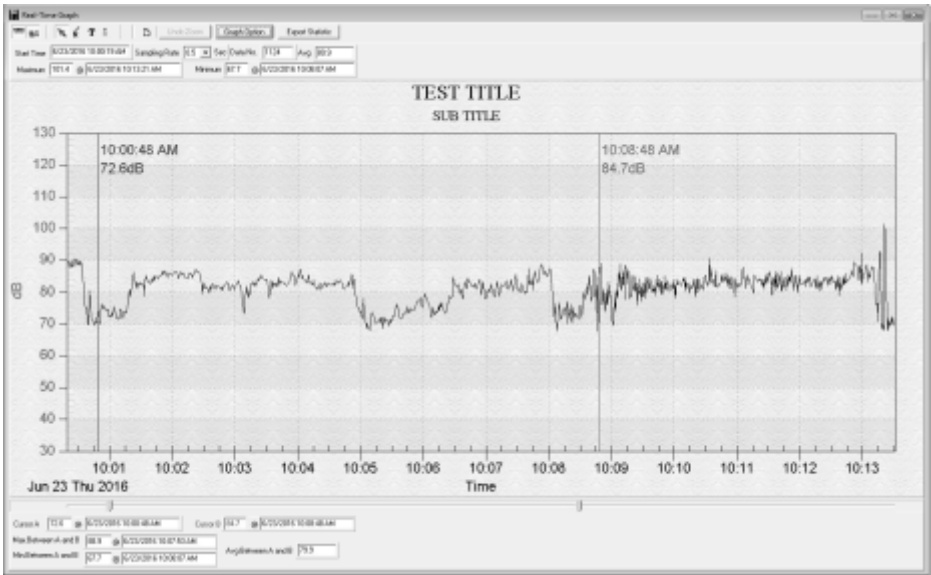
Real Time Graph

Undo Zoom | Graph Option | Export Statistic

Start Time 6/23/2016 10:00:11 AM Sampling Rate 0.5 Sec Data No. 1124 Avg. 80.9

Maximum 101.4 @ 6/23/2016 10:13:21 AM Minimum 67.1 @ 6/23/2016 10:00:57 AM

TEST TITLE

SUB TITLE

130
120
110
100
90
80
70
60
50
40
30

dB

10:00:48 AM
72.6dB

10:08:48 AM
84.7dB

10:01 10:02 10:03 10:04 10:05 10:06 10:07 10:08 10:09 10:10 10:11 10:12 10:13

Jun 23 Thu 2016

Time

Cursor A 72.6 @ 6/23/2016 10:00:48 AM Cursor B 84.7 @ 6/23/2016 10:08:48 AM

Max Between A and B 88.8 @ 6/23/2016 10:07:53 AM

Min Between A and B 67.7 @ 6/23/2016 10:00:57 AM Avg Between A and B 79.9